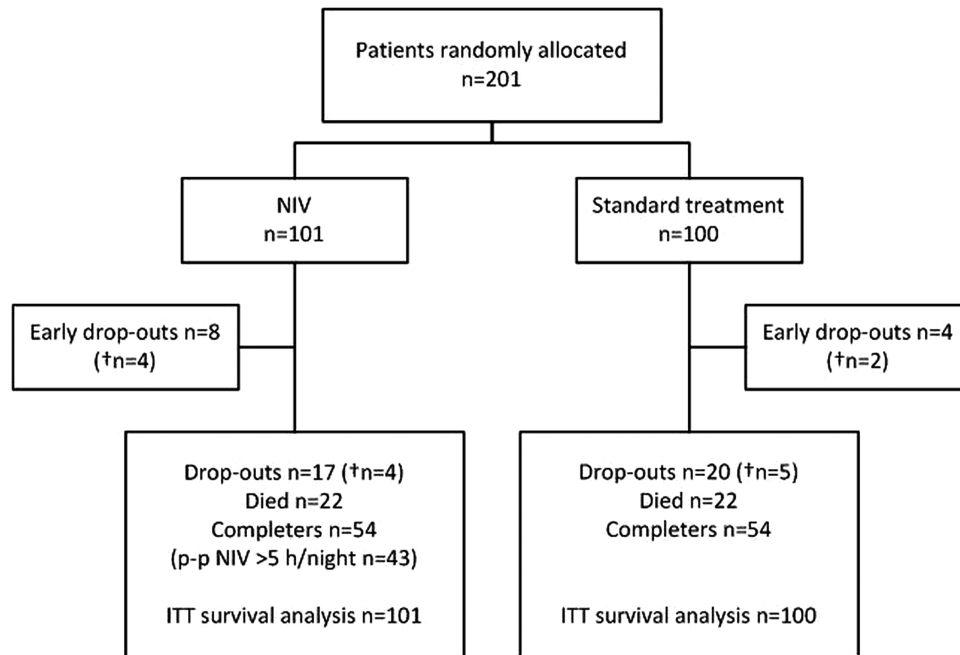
Patients randomly allocated
n=201

NIV
n=101

Standard treatment
n=100

Early drop-outs n=8
(†n=4)

Early drop-outs n=4
(†n=2)

Drop-outs n=17 (†n=4)
Died n=22
Completers n=54
(p-p NIV >5 h/night n=43)

ITT survival analysis n=101

Drop-outs n=20 (†n=5)
Died n=22
Completers n=54

ITT survival analysis n=100